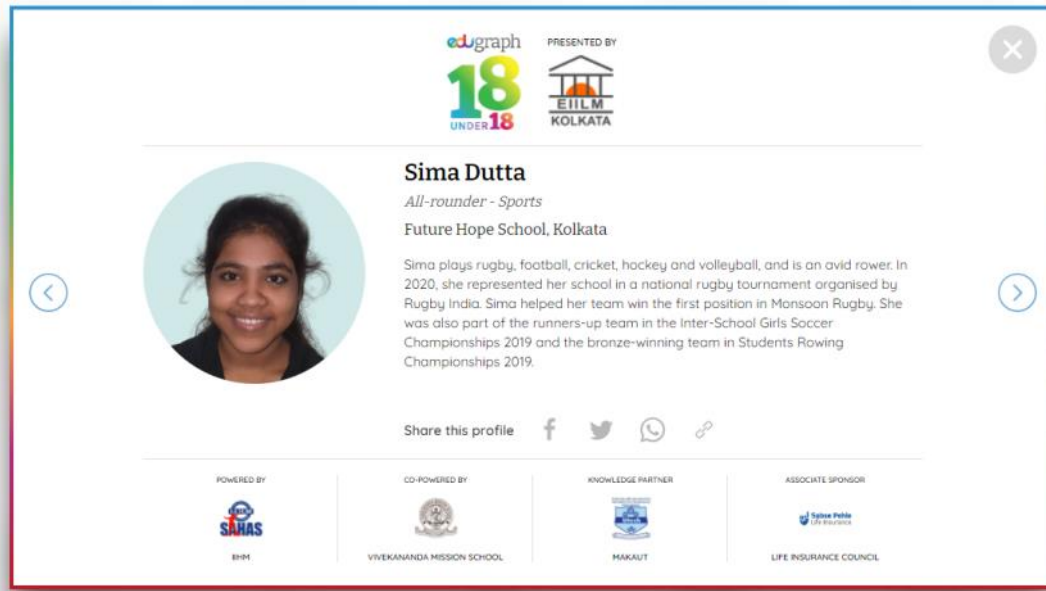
edugraph
18 UNDER 18

PRESENTED BY
EIILM KOLKATA

Sima Dutta

All-rounder - Sports

Future Hope School, Kolkata

Sima plays rugby, football, cricket, hockey and volleyball, and is an avid rower. In 2020, she represented her school in a national rugby tournament organised by Rugby India. Sima helped her team win the first position in Monsoon Rugby. She was also part of the runners-up team in the Inter-School Girls Soccer Championships 2019 and the bronze-winning team in Students Rowing Championships 2019.

Share this profile

POWERED BY
SAHAS
IIHM

CO-POWERED BY
VIVEKANANDA MISSION SCHOOL

KNOWLEDGE PARTNER
MAKAUT

ASSOCIATE SPONSOR
Sabse Pehle Life Insurance
LIFE INSURANCE COUNCIL